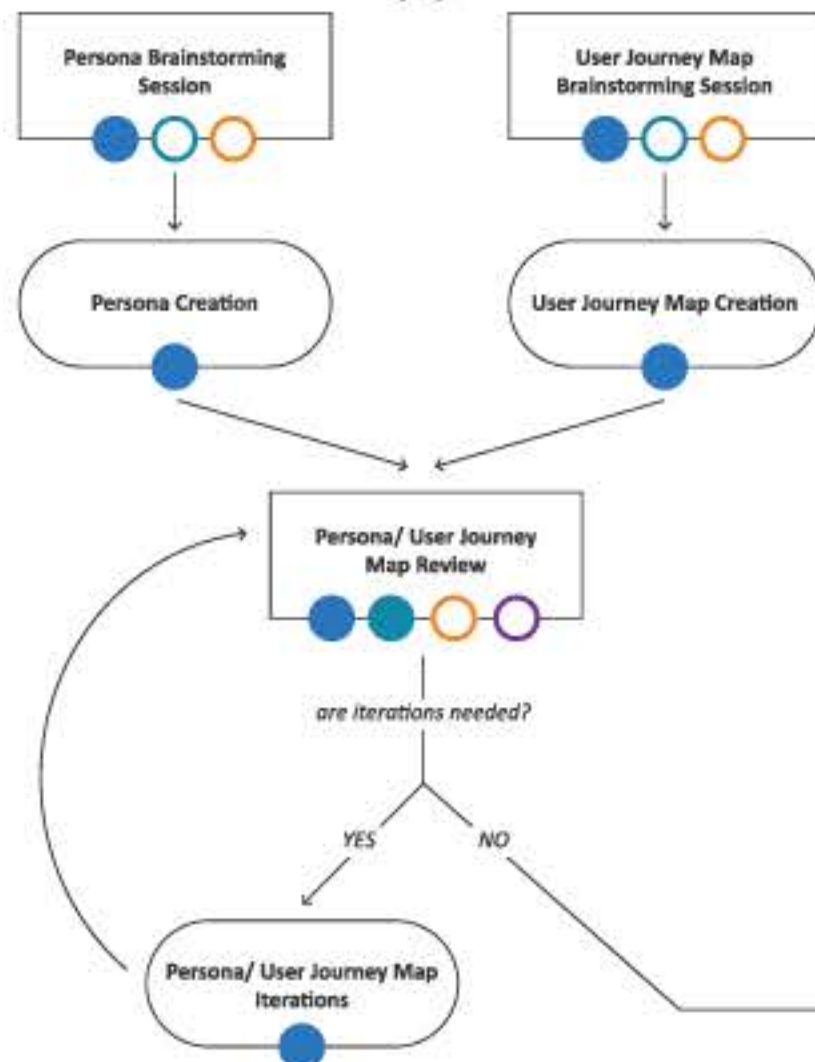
Persona Brainstorming Session

User Journey Map Brainstorming Session

Persona Creation

User Journey Map Creation

Persona/ User Journey Map Review

are iterations needed?

YES

NO

Persona/ User Journey Map Iterations